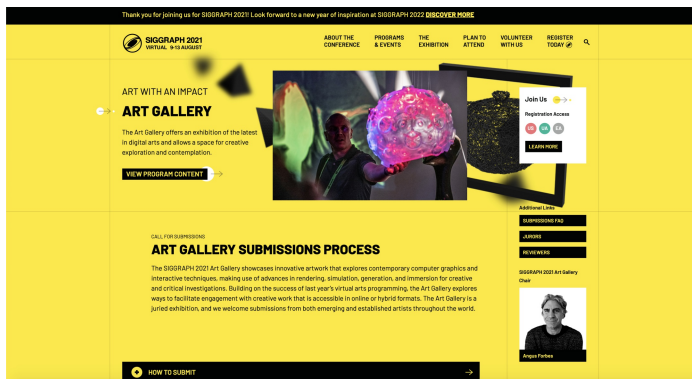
Thank you for joining us for SIGGRAPH 2021! Look forward to a new year of inspiration at SIGGRAPH 2022 DISCOVER MORE

SIGGRAPH 2021
VIRTUAL 9-13 AUGUST

ABOUT THE CONFERENCE
PROGRAMS & EVENTS
THE EXHIBITION
PLAN TO ATTEND
VOLUNTEER WITH US
REGISTER TODAY

ART WITH AN IMPACT
ART GALLERY

The Art Gallery offers an exhibition of the latest in digital arts and allows a space for creative exploration and contemplation.

VIEW PROGRAM CONTENT

Join Us
Registration Access
LEARN MORE

Additional Links
SUBMISSIONS FAQ
JURORS
REVIEWERS

SIGGRAPH 2021 Art Gallery Chair

Angus Forbes

CALL FOR SUBMISSIONS
ART GALLERY SUBMISSIONS PROCESS

The SIGGRAPH 2021 Art Gallery showcases innovative artwork that explores contemporary computer graphics and interactive techniques, making use of advances in rendering, simulation, generation, and immersion for creative and critical investigations. Building on the success of last year's virtual arts programming, the Art Gallery explores ways to facilitate engagement with creative work that is accessible in online or hybrid formats. The Art Gallery is a juried exhibition, and we welcome submissions from both emerging and established artists throughout the world.

HOW TO SUBMIT